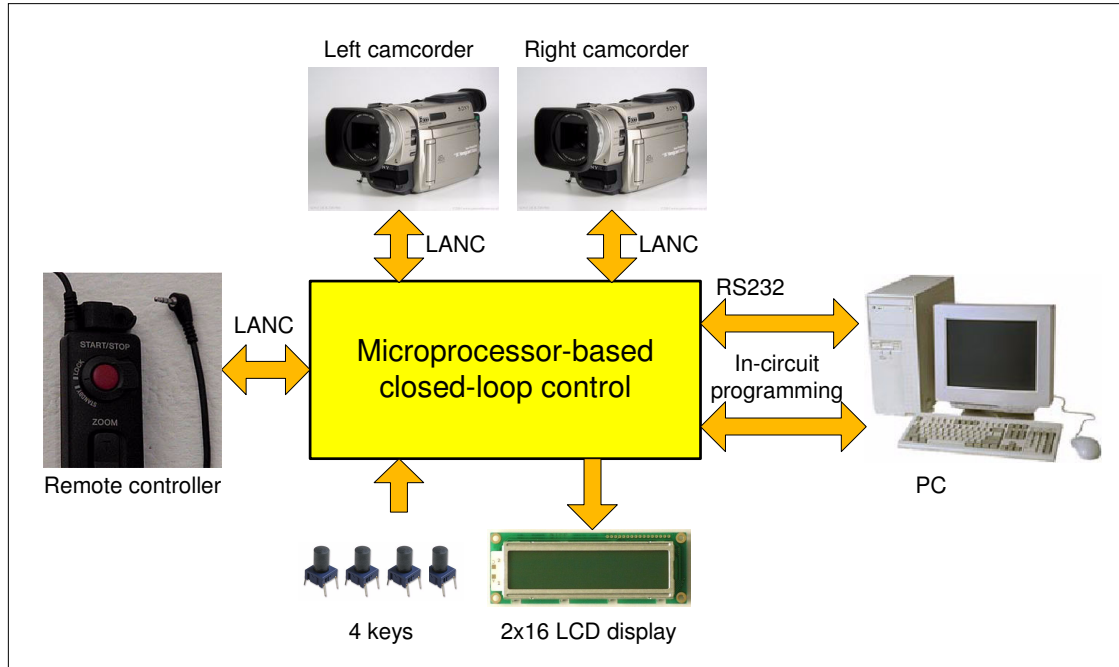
Left camcorder

Right camcorder

LANC

LANC

LANC

RS232

Microprocessor-based closed-loop control

In-circuit programming

START/STOP

LOCK

STANDBY

ZOOM

Remote controller

PC

4 keys

2x16 LCD display